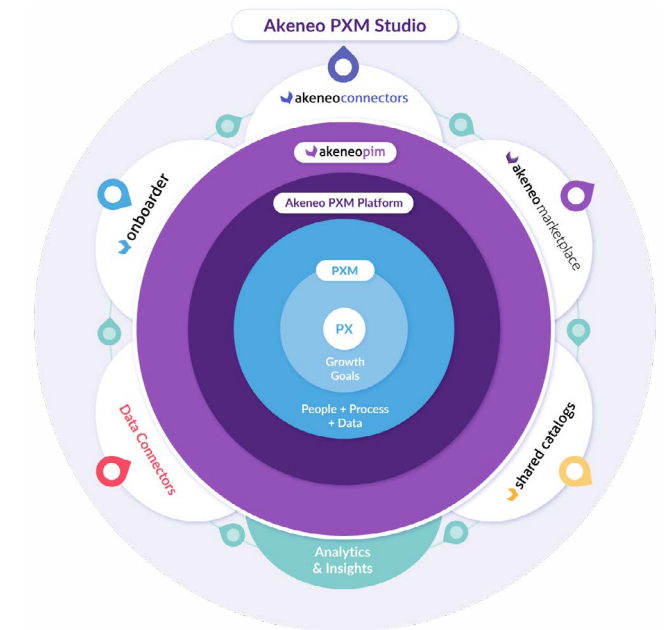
Akeneo PXM Studio

akeneoconnectors

akeneopim

onboarder

akeneo marketplace

Akeneo PXM Platform

PXM

PX

Growth Goals

People + Process + Data

Data Connectors

shared catalogs

Analytics & Insights